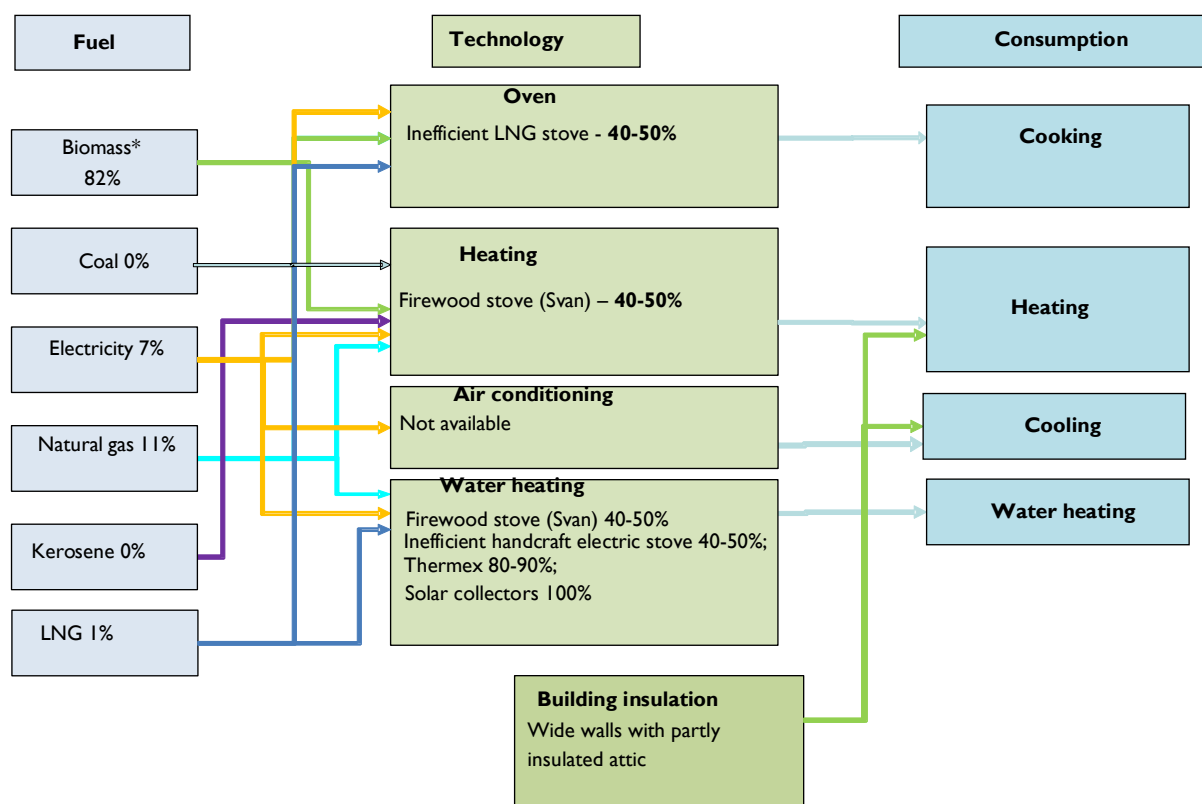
Fuel

Technology

Consumption

Biomass* 82%

Coal 0%

Electricity 7%

Natural gas 11%

Kerosene 0%

LNG 1%

Oven

Inefficient LNG stove - **40-50%**

Heating

Firewood stove (Svan) – **40-50%**

Air conditioning

Not available

Water heating

Firewood stove (Svan) 40-50%
Inefficient handcraft electric stove 40-50%;
Thermex 80-90%;
Solar collectors 100%

Building insulation

Wide walls with partly insulated attic

Cooking

Heating

Cooling

Water heating